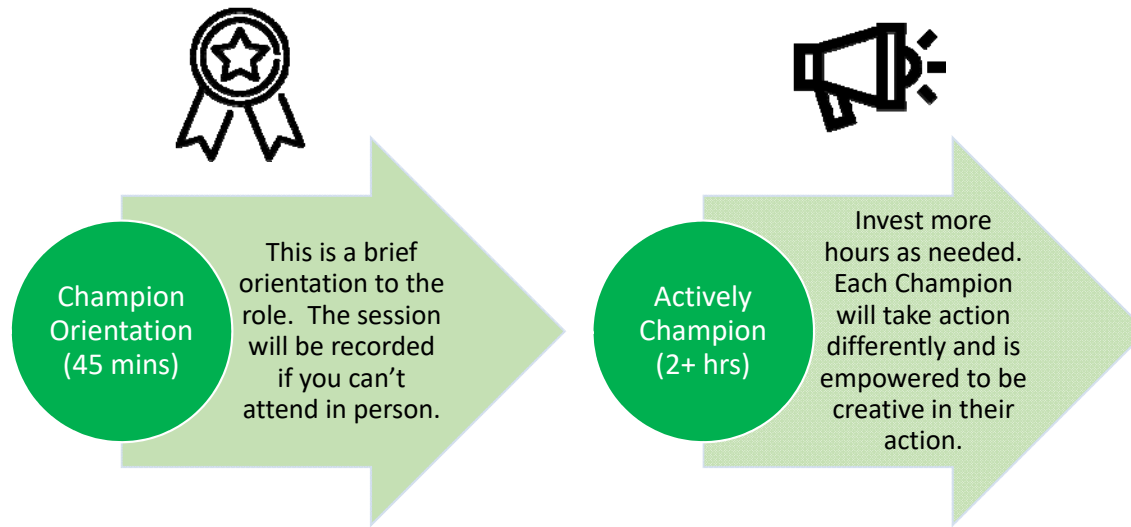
Champion Orientation (45 mins)

This is a brief orientation to the role.  The session will be recorded if you can’t attend in person.

Actively Champion (2+ hrs)

Invest more hours as needed. Each Champion will take action differently and is empowered to be creative in their action.